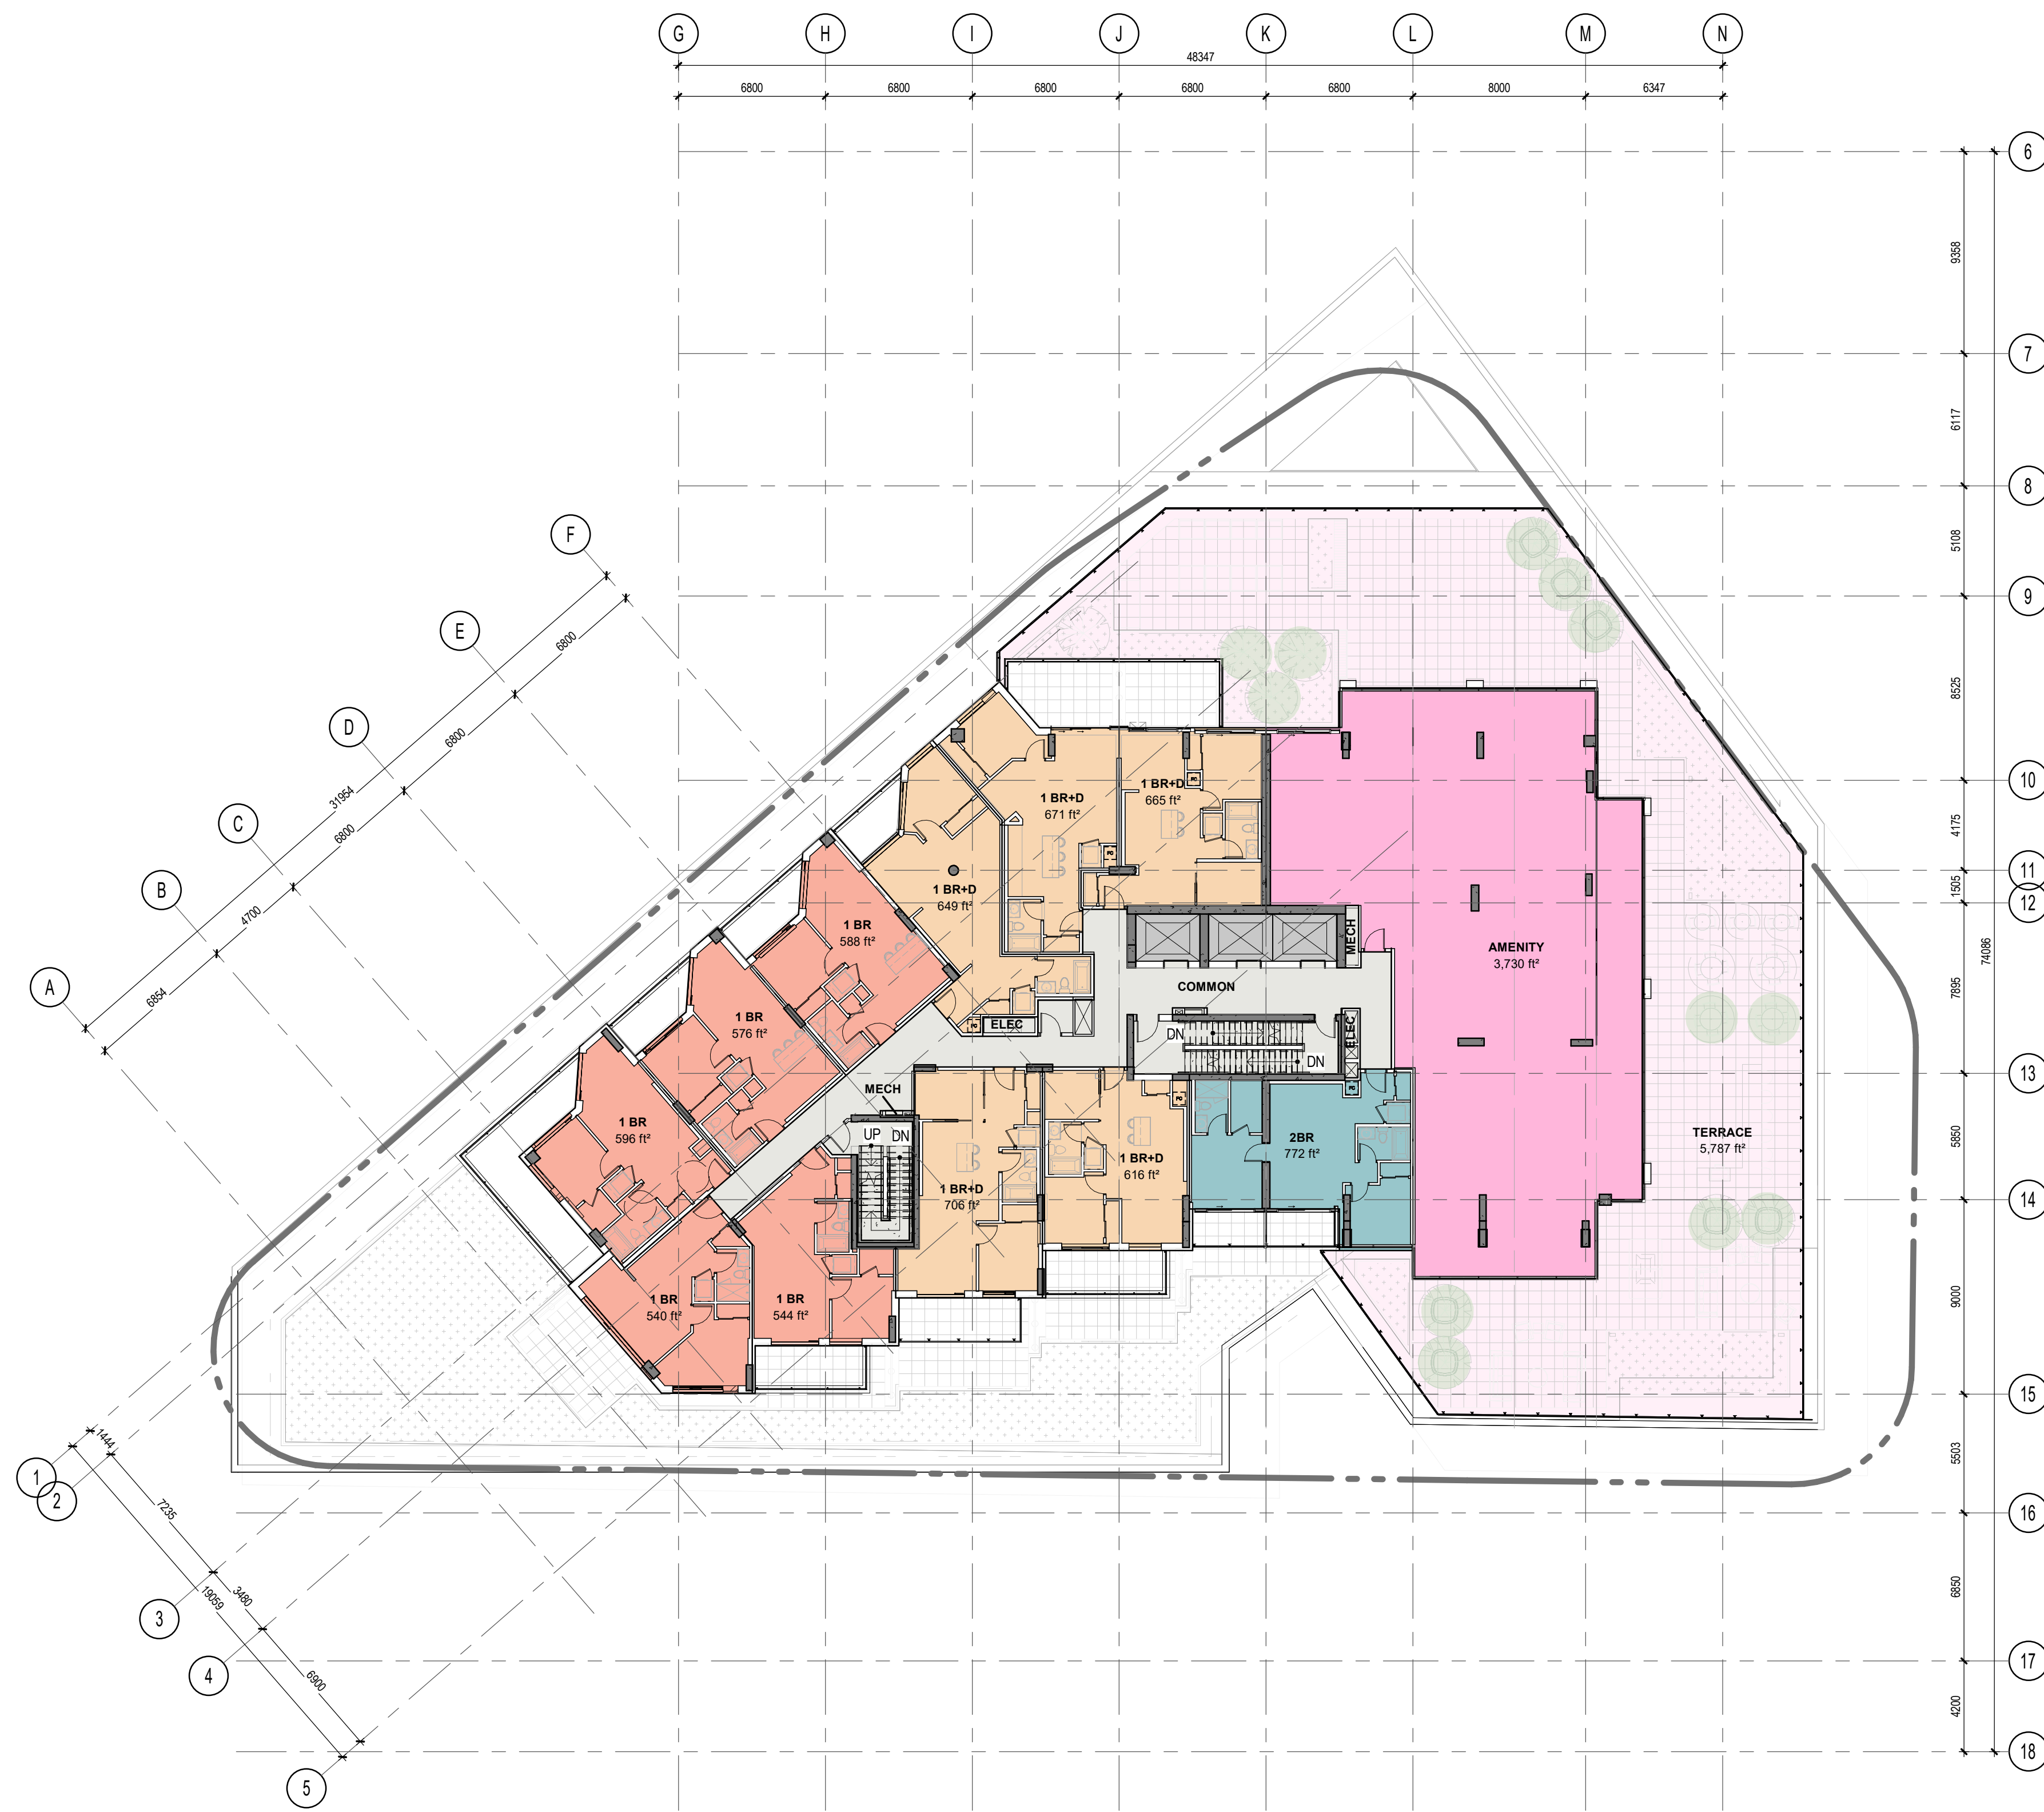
G H I J K L M N

48347

6800 6800 6800 6800 6800 8000 6347

6
9358
7
6117
8
5108
9
8525
10
4175
11
1505
12
7895
74086
13
5850
14
9000
15
5503
16
6850
17
4200
18

F
E
D
C
B
A

6800
6800
31954
6800
4700
6854

1
2
3
4
5
1444
7235
19059
3480
6900

1 BR+D
671 ft²

1 BR+D
665 ft²

1 BR+D
649 ft²

1 BR
588 ft²

1 BR
576 ft²

1 BR
596 ft²

1 BR
540 ft²

1 BR
544 ft²

1 BR+D
706 ft²

1 BR+D
616 ft²

2BR
772 ft²

AMENITY
3,730 ft²

TERRACE
5,787 ft²

COMMON

MECH

ELEC

MECH

ELEC

UP DN

DN

DN